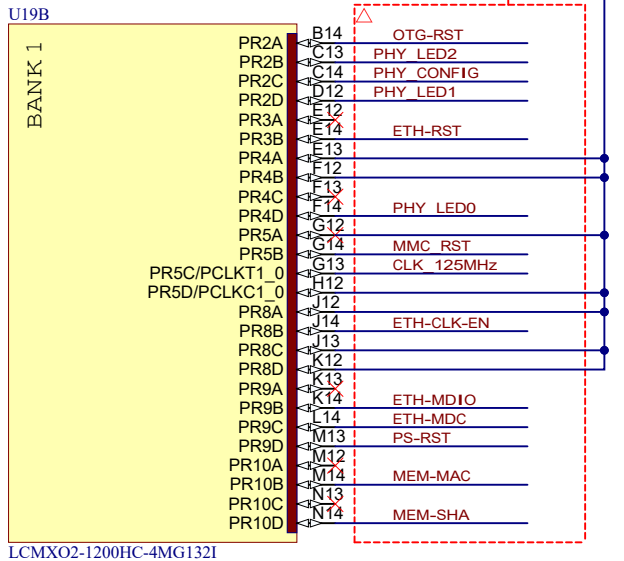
U19B

BANK 1

PR2A B14 OTG-RST
PR2B C13 PHY_LED2
PR2C C14 PHY_CONFIG
PR2D D12 PHY_LED1
PR3A E12
PR3B E14 ETH-RST
PR4A E13
PR4B F12
PR4C F13
PR4D F14 PHY_LED0
PR5A G12
PR5B G14 MMC_RST
PR5C/PCLKT1_0 G13 CLK_125MHz
PR5D/PCLKC1_0 H12
PR8A J12
PR8B J14 ETH-CLK-EN
PR8C J13
PR8D K12
PR9A K13
PR9B K14 ETH-MDIO
PR9C L14 ETH-MDC
PR9D M13 PS-RST
PR10A M12
PR10B M14 MEM-MAC
PR10C N13
PR10D N14 MEM-SHA

LCMXO2-1200HC-4MG132I